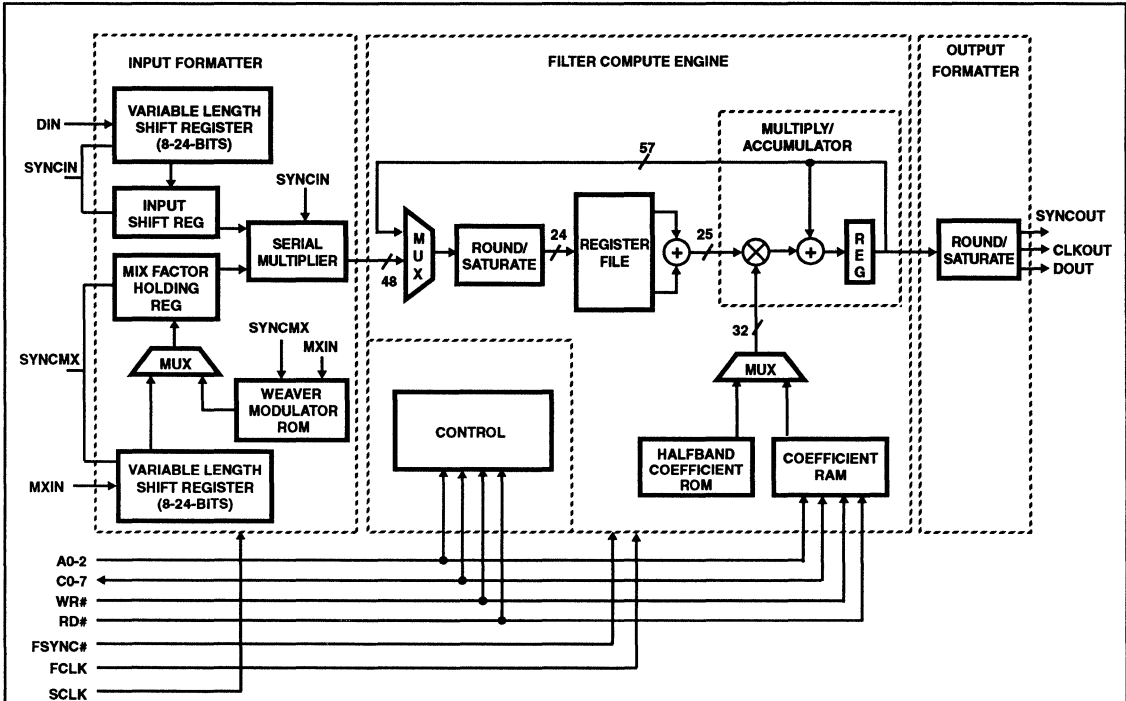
INPUT FORMATTER

FILTER COMPUTE ENGINE

OUTPUT FORMATTER

DIN

VARIABLE LENGTH SHIFT REGISTER (8-24-BITS)

SYNCIN

INPUT SHIFT REG

SYNCIN

SERIAL MULTIPLIER

MIX FACTOR HOLDING REG

SYNCMX

MUX

SYNCMX

MXIN

WEAVER MODULATOR ROM

VARIABLE LENGTH SHIFT REGISTER (8-24-BITS)

MXIN

57

48

M U X

ROUND/ SATURATE

24

REGISTER FILE

25

MULTIPLY/ ACCUMULATOR

R E G

32

MUX

CONTROL

HALFBAND COEFFICIENT ROM

COEFFICIENT RAM

ROUND/ SATURATE

SYNCOUT

CLKOUT

DOUT

A0-2

C0-7

WR#

RD#

FSYNC#

FCLK

SCLK